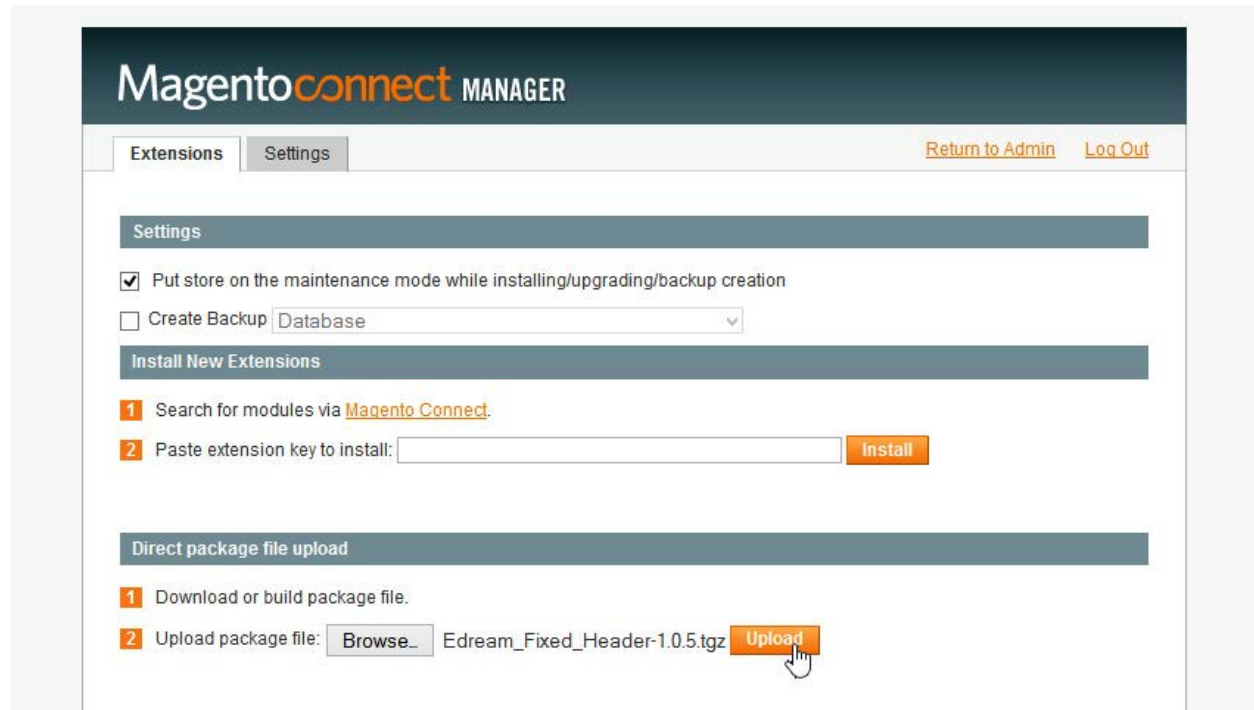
Magentoconnect MANAGER

Extensions Settings

Return to Admin Log Out

Settings

Put store on the maintenance mode while installing/upgrading/backup creation

Create Backup Database

Install New Extensions

1 Search for modules via Magento Connect.

2 Paste extension key to install: Install

Direct package file upload

1 Download or build package file.

2 Upload package file: Browse... Edream_Fixed_Header-1.0.5.tgz Upload